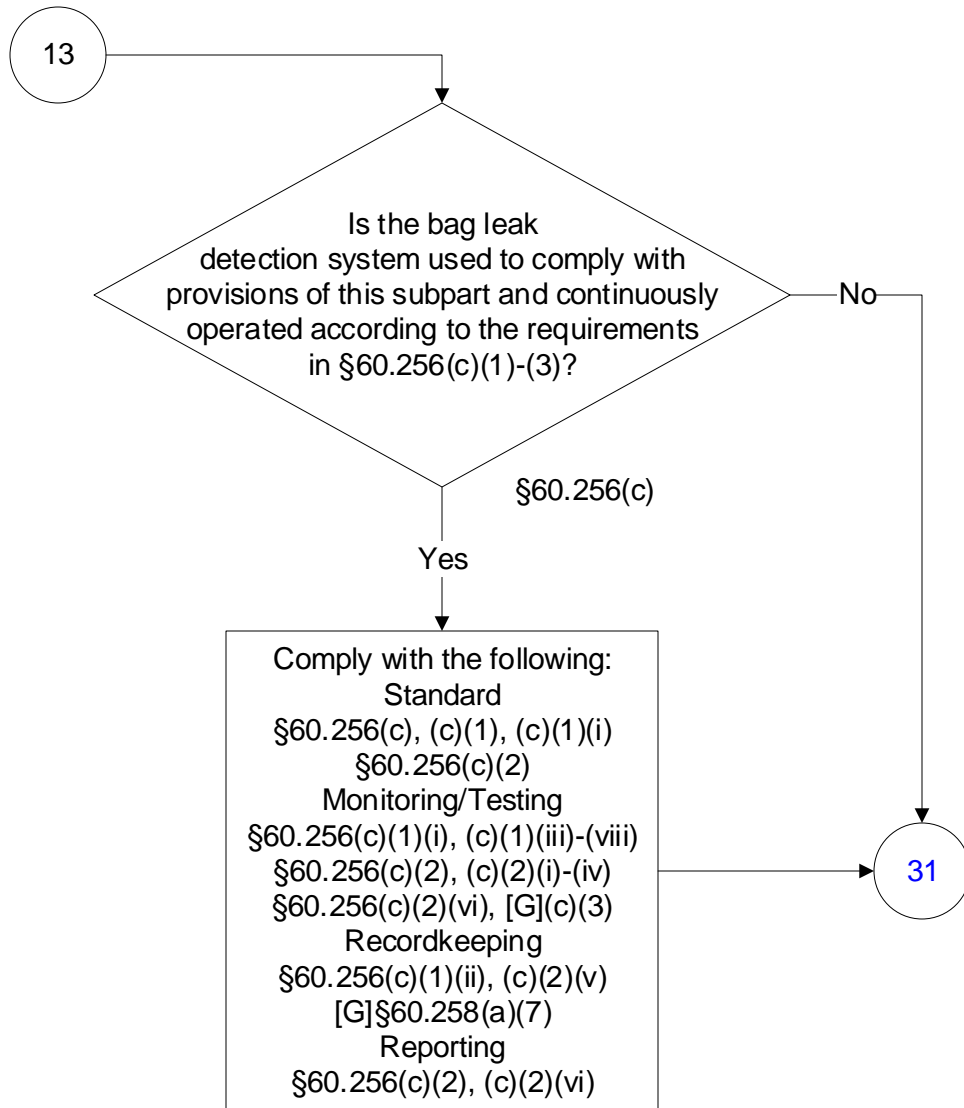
13

Is the bag leak detection system used to comply with provisions of this subpart and continuously operated according to the requirements in §60.256(c)(1)-(3)?

No

§60.256(c)

Yes

Comply with the following:
Standard
§60.256(c), (c)(1), (c)(1)(i)
§60.256(c)(2)
Monitoring/Testing
§60.256(c)(1)(i), (c)(1)(iii)-(viii)
§60.256(c)(2), (c)(2)(i)-(iv)
§60.256(c)(2)(vi), [G](c)(3)
Recordkeeping
§60.256(c)(1)(ii), (c)(2)(v)
[G]§60.258(a)(7)
Reporting
§60.256(c)(2), (c)(2)(vi)

31